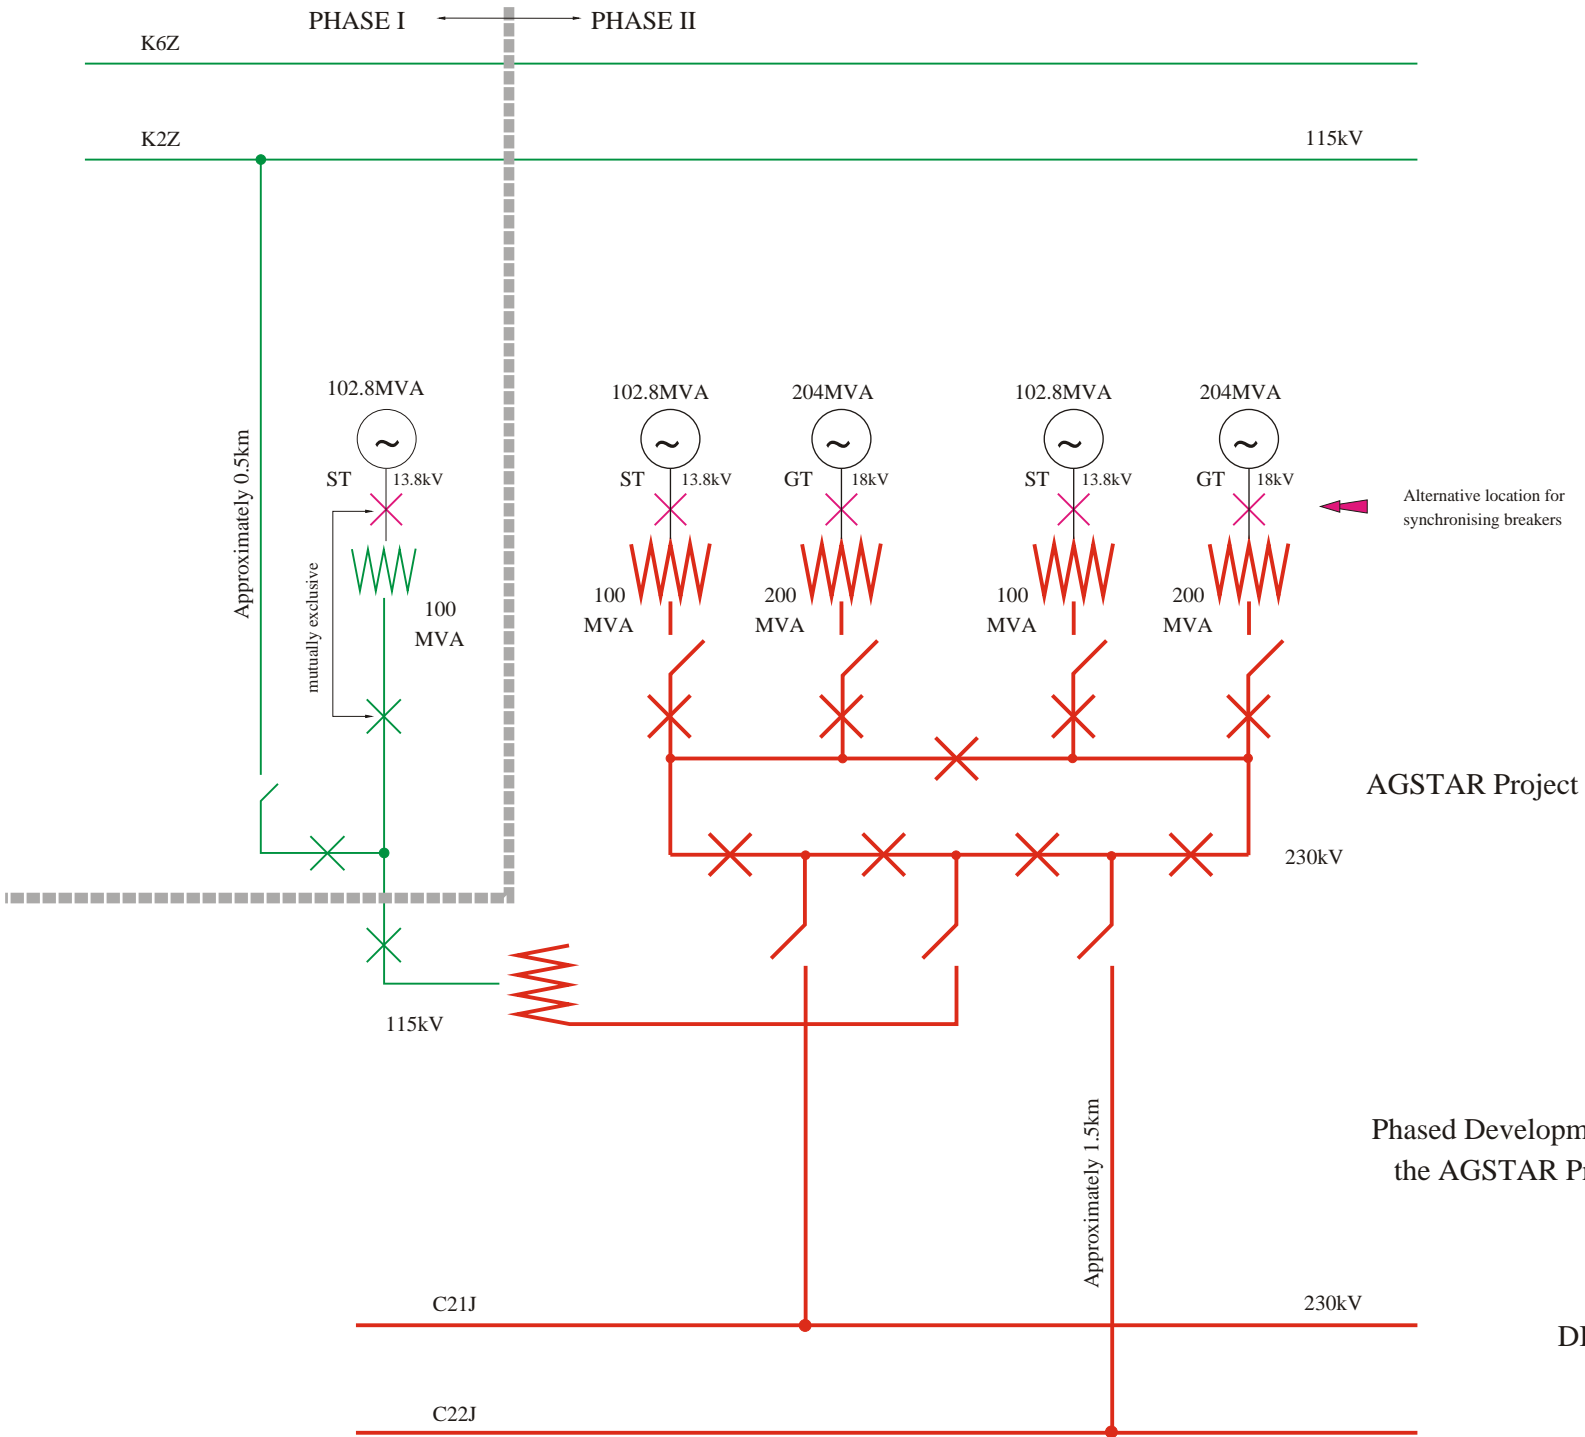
PHASE I PHASE II

K6Z

K2Z

115kV

Approximately 0.5km

102.8MVA

ST 13.8kV

mutually exclusive

100 MVA

102.8MVA

ST 13.8kV

100 MVA

204MVA

GT 18kV

200 MVA

102.8MVA

ST 13.8kV

100 MVA

204MVA

GT 18kV

200 MVA

Alternative location for synchronising breakers

AGSTAR Project

230kV

115kV

Phased Developm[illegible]
the AGSTAR P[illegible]

Approximately 1.5km

C21J

230kV

D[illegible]

C22J